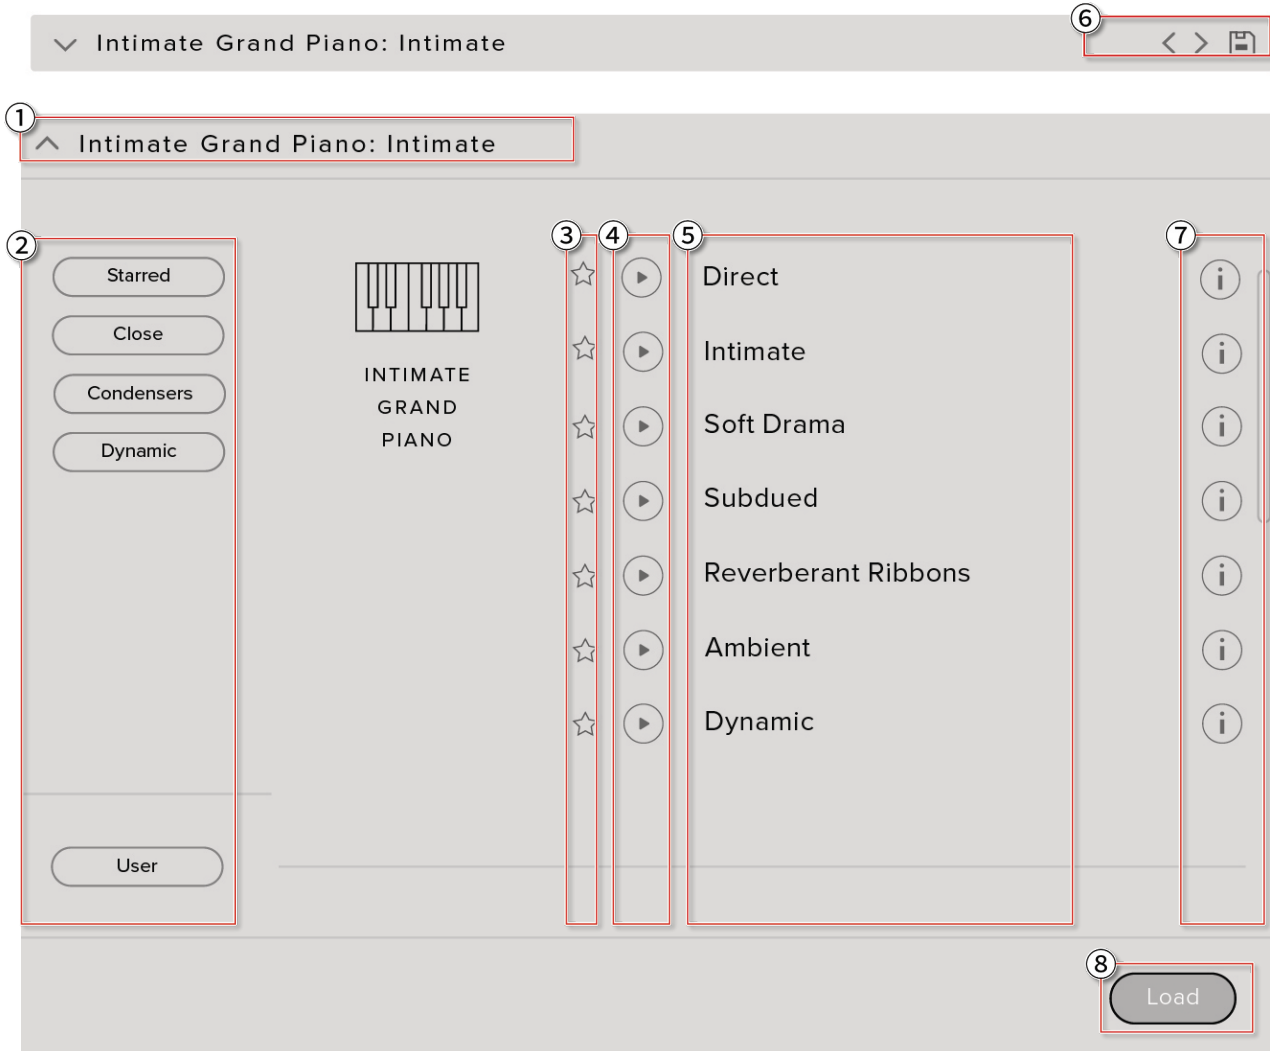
Intimate Grand Piano: Intimate

6

1

Intimate Grand Piano: Intimate

2

Starred

Close

Condensers

Dynamic

User

INTIMATE GRAND PIANO

3

4

5

Direct

Intimate

Soft Drama

Subdued

Reverberant Ribbons

Ambient

Dynamic

7

8

Load